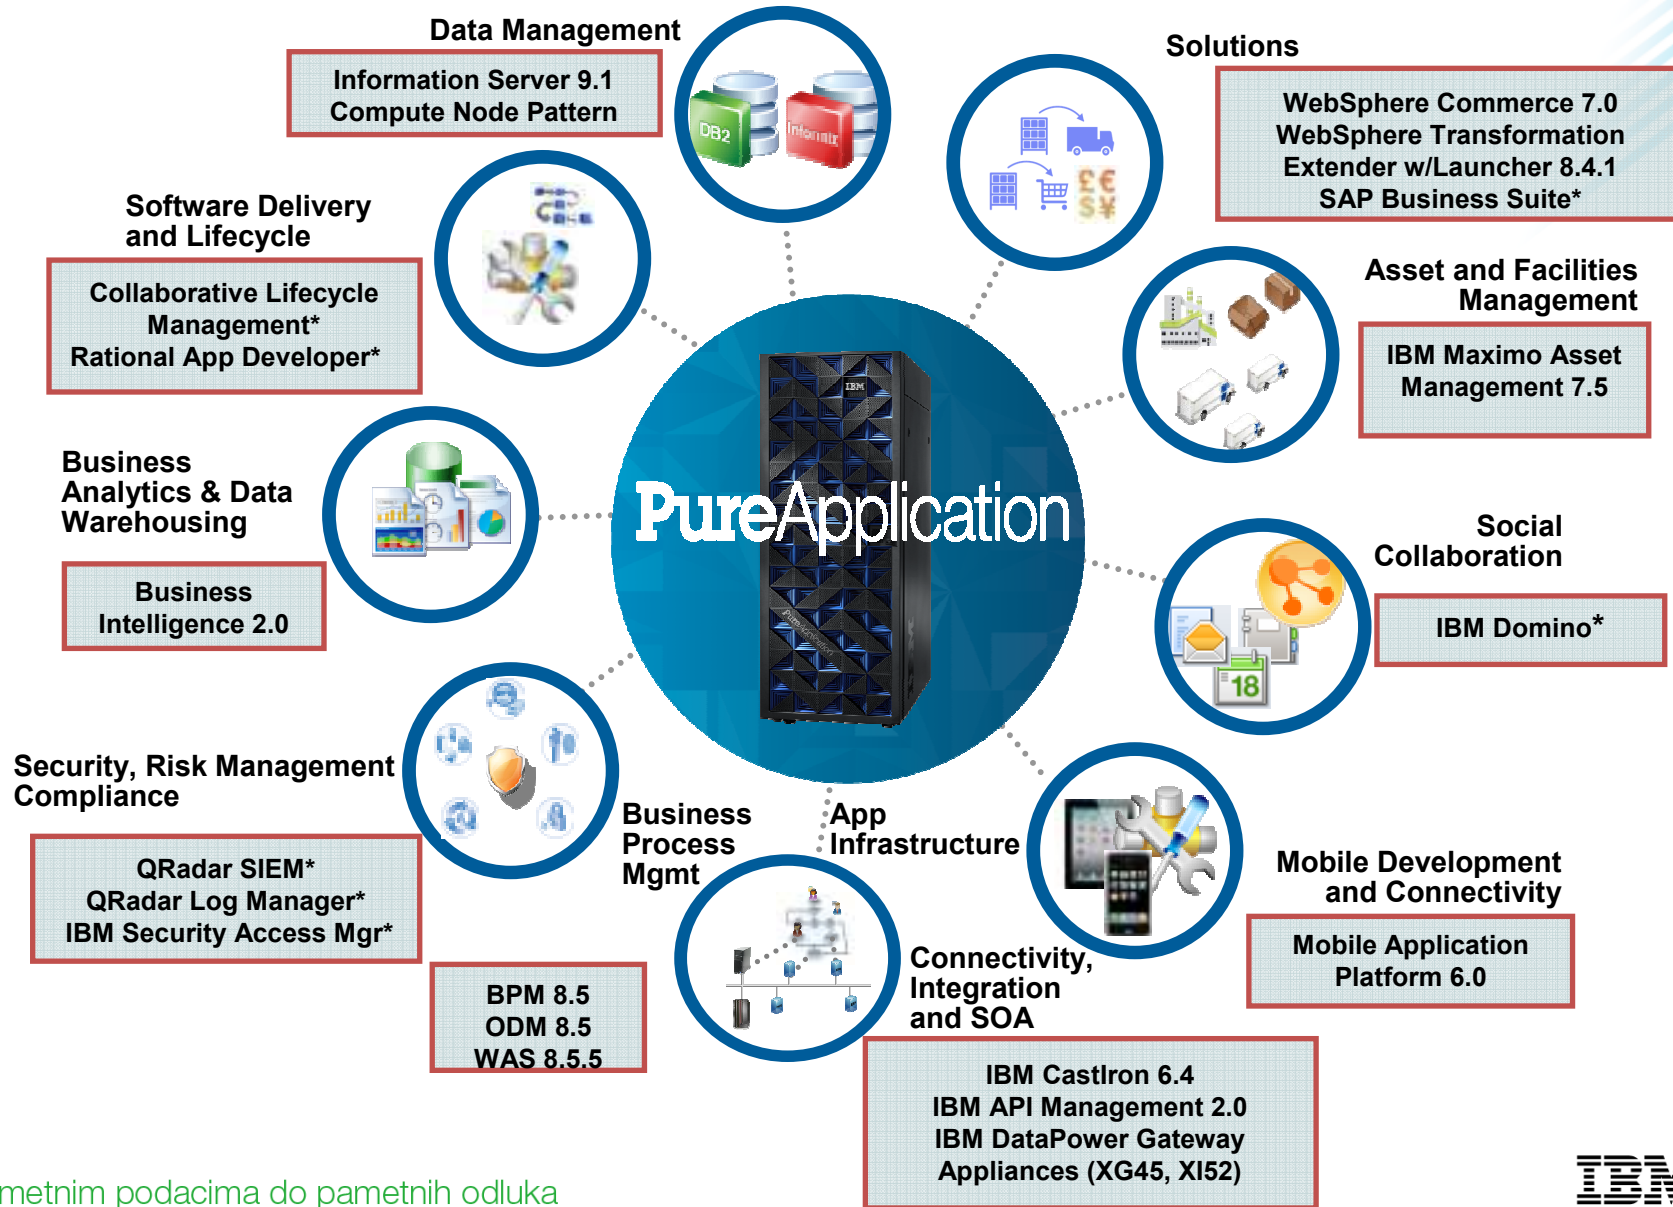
Data Management

Information Server 9.1
Compute Node Pattern

DB2

Informix

Solutions

WebSphere Commerce 7.0
WebSphere Transformation Extender w/Launcher 8.4.1
SAP Business Suite*

Software Delivery and Lifecycle

Collaborative Lifecycle Management*
Rational App Developer*

Asset and Facilities Management

IBM Maximo Asset Management 7.5

IBM

PureApplication

Business Analytics & Data Warehousing

Business Intelligence 2.0

Social Collaboration

IBM Domino*

18

Security, Risk Management Compliance

QRadar SIEM*
QRadar Log Manager*
IBM Security Access Mgr*

Business Process Mgmt

App Infrastructure

Mobile Development and Connectivity

Mobile Application Platform 6.0

BPM 8.5
ODM 8.5
WAS 8.5.5

Connectivity, Integration and SOA

IBM CastIron 6.4
IBM API Management 2.0
IBM DataPower Gateway Appliances (XG45, XI52)

metnim podacima do pametnih odluka

IBM